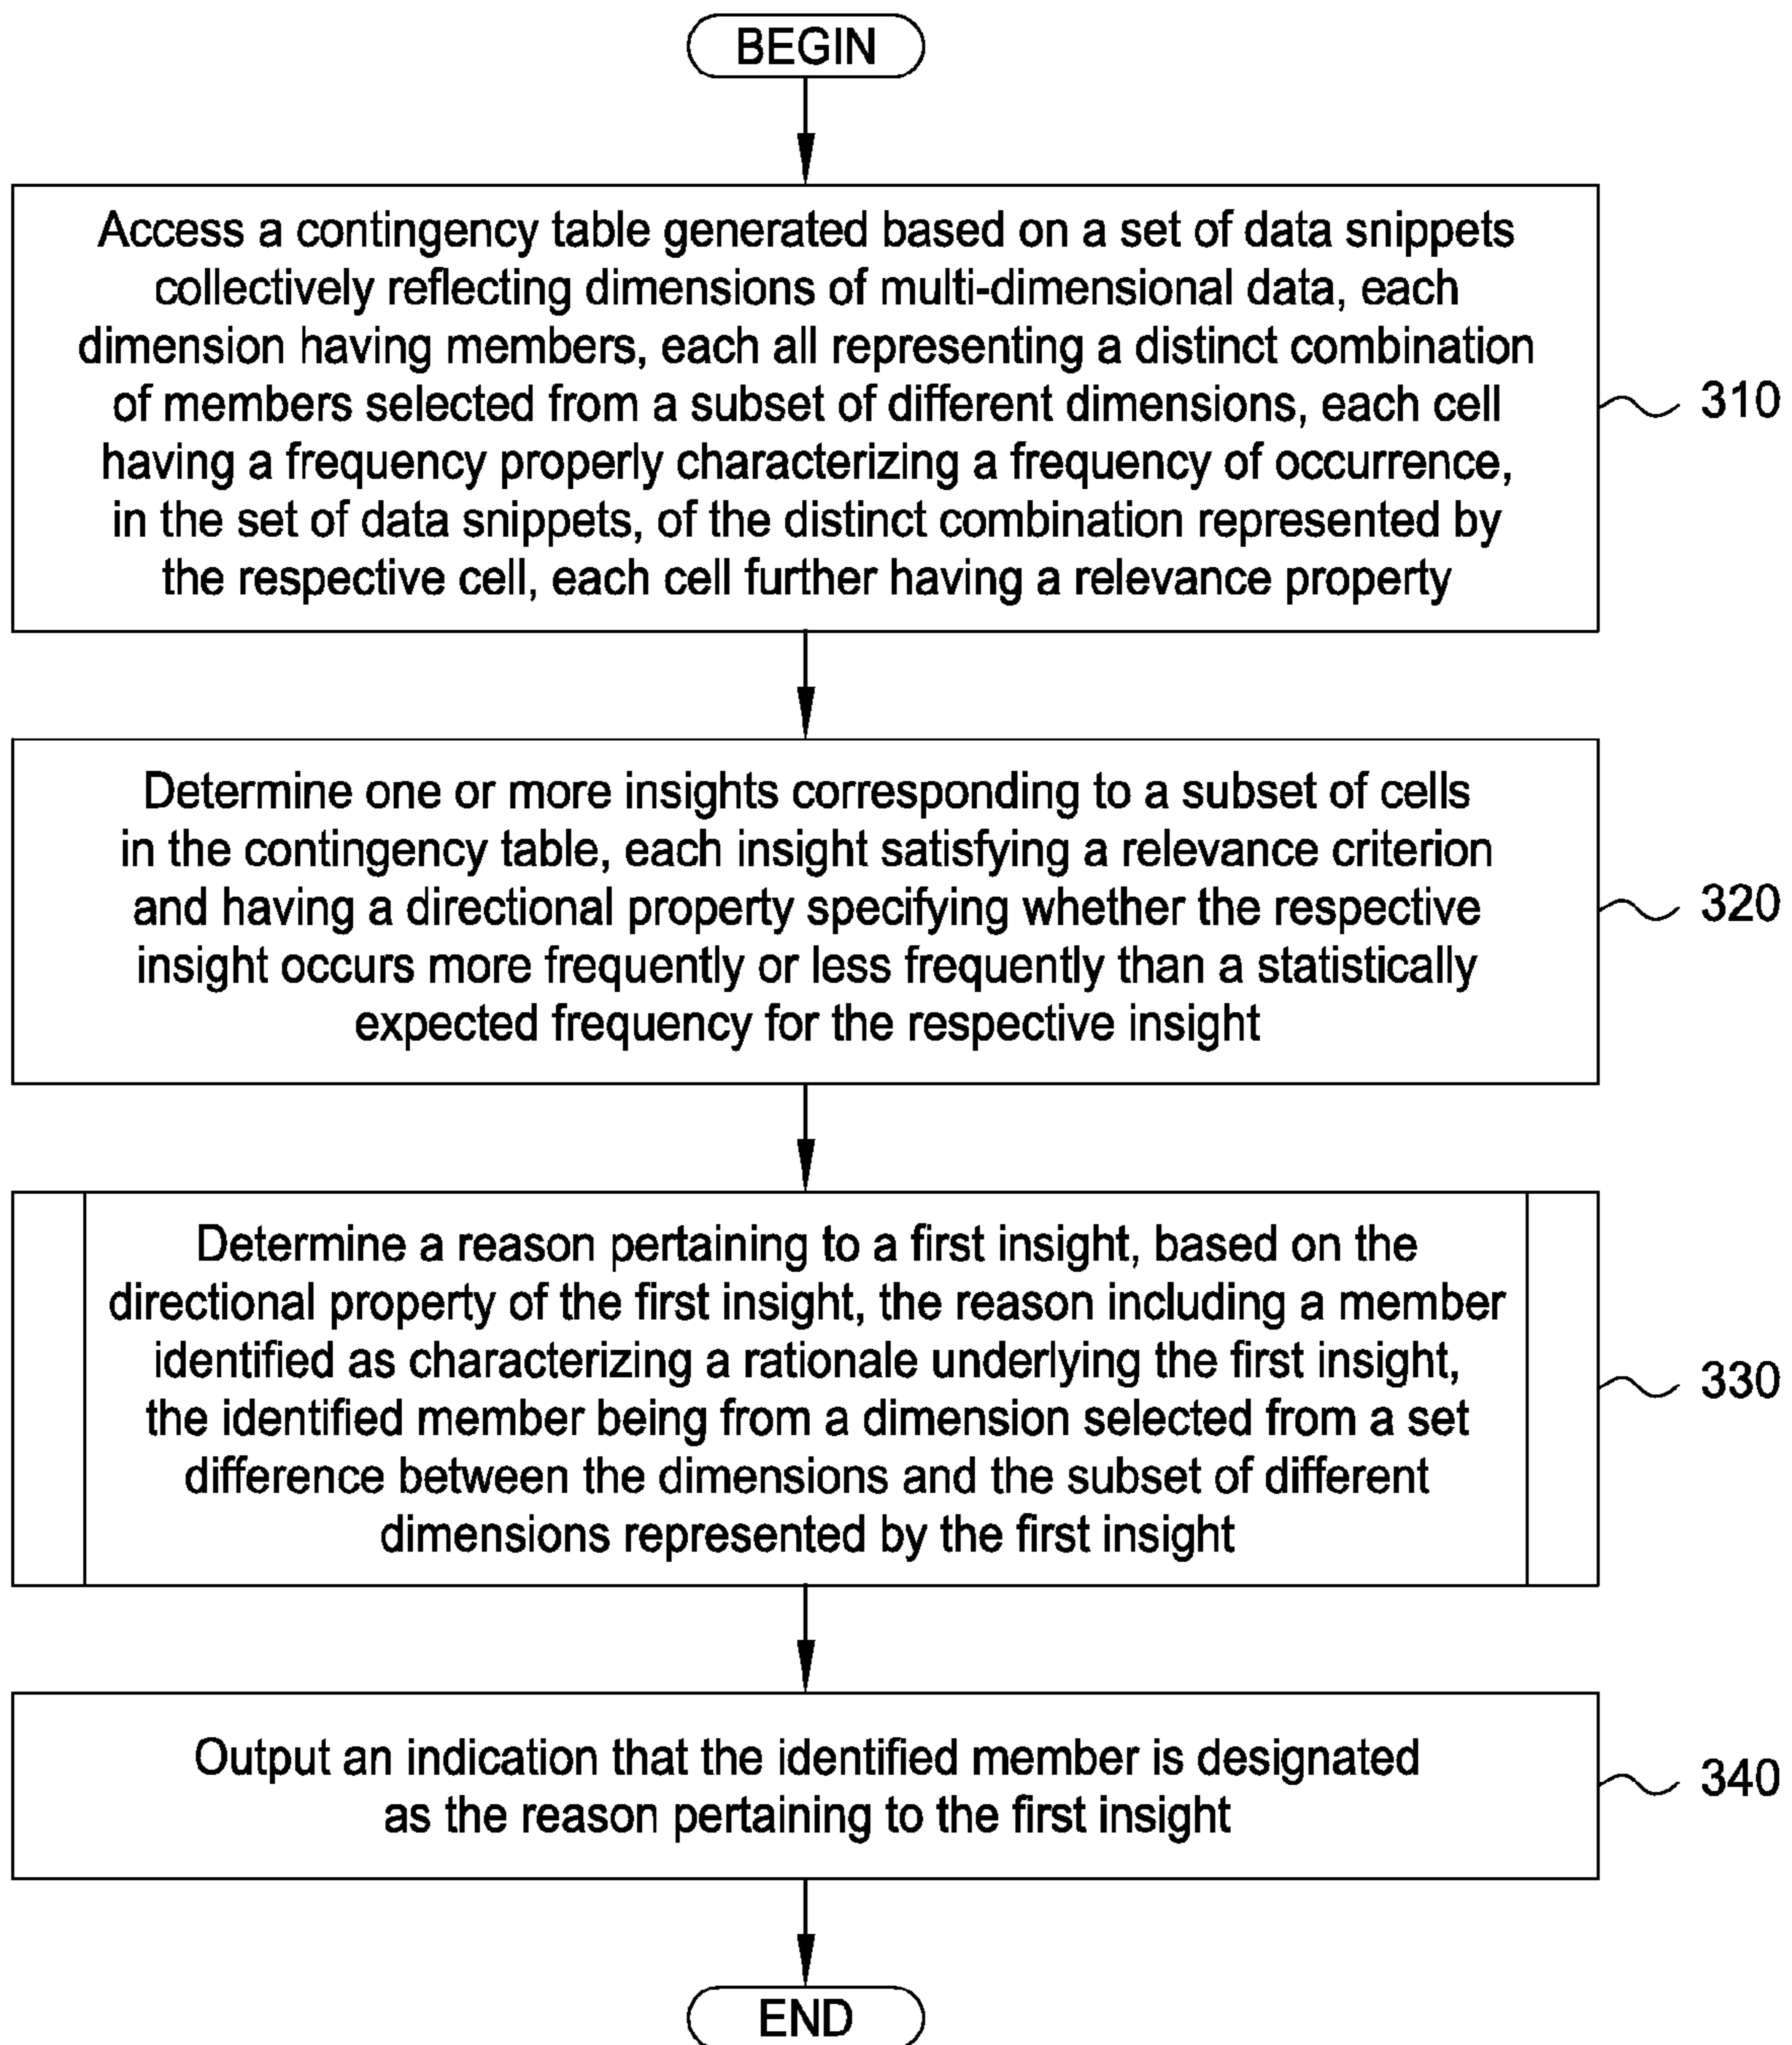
BEGIN

Access a contingency table generated based on a set of data snippets collectively reflecting dimensions of multi-dimensional data, each dimension having members, each all representing a distinct combination of members selected from a subset of different dimensions, each cell having a frequency properly characterizing a frequency of occurrence, in the set of data snippets, of the distinct combination represented by the respective cell, each cell further having a relevance property

310

Determine one or more insights corresponding to a subset of cells in the contingency table, each insight satisfying a relevance criterion and having a directional property specifying whether the respective insight occurs more frequently or less frequently than a statistically expected frequency for the respective insight

320

Determine a reason pertaining to a first insight, based on the directional property of the first insight, the reason including a member identified as characterizing a rationale underlying the first insight, the identified member being from a dimension selected from a set difference between the dimensions and the subset of different dimensions represented by the first insight

330

Output an indication that the identified member is designated as the reason pertaining to the first insight

340

END